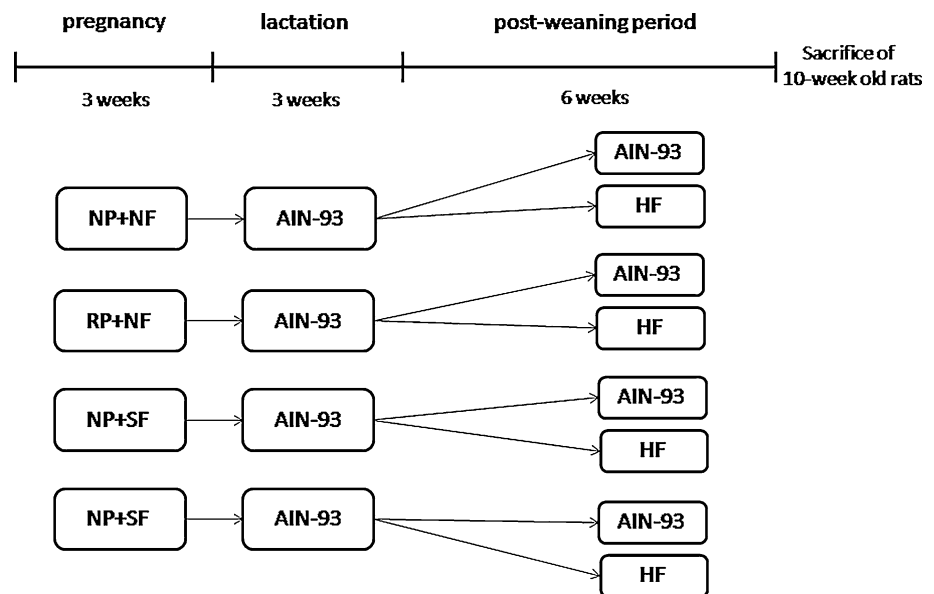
pregnancy

lactation

post-weaning period

Sacrifice of 10-week old rats

3 weeks

3 weeks

6 weeks

NP+NF

AIN-93

AIN-93

HF

RP+NF

AIN-93

AIN-93

HF

NP+SF

AIN-93

AIN-93

HF

NP+SF

AIN-93

AIN-93

HF